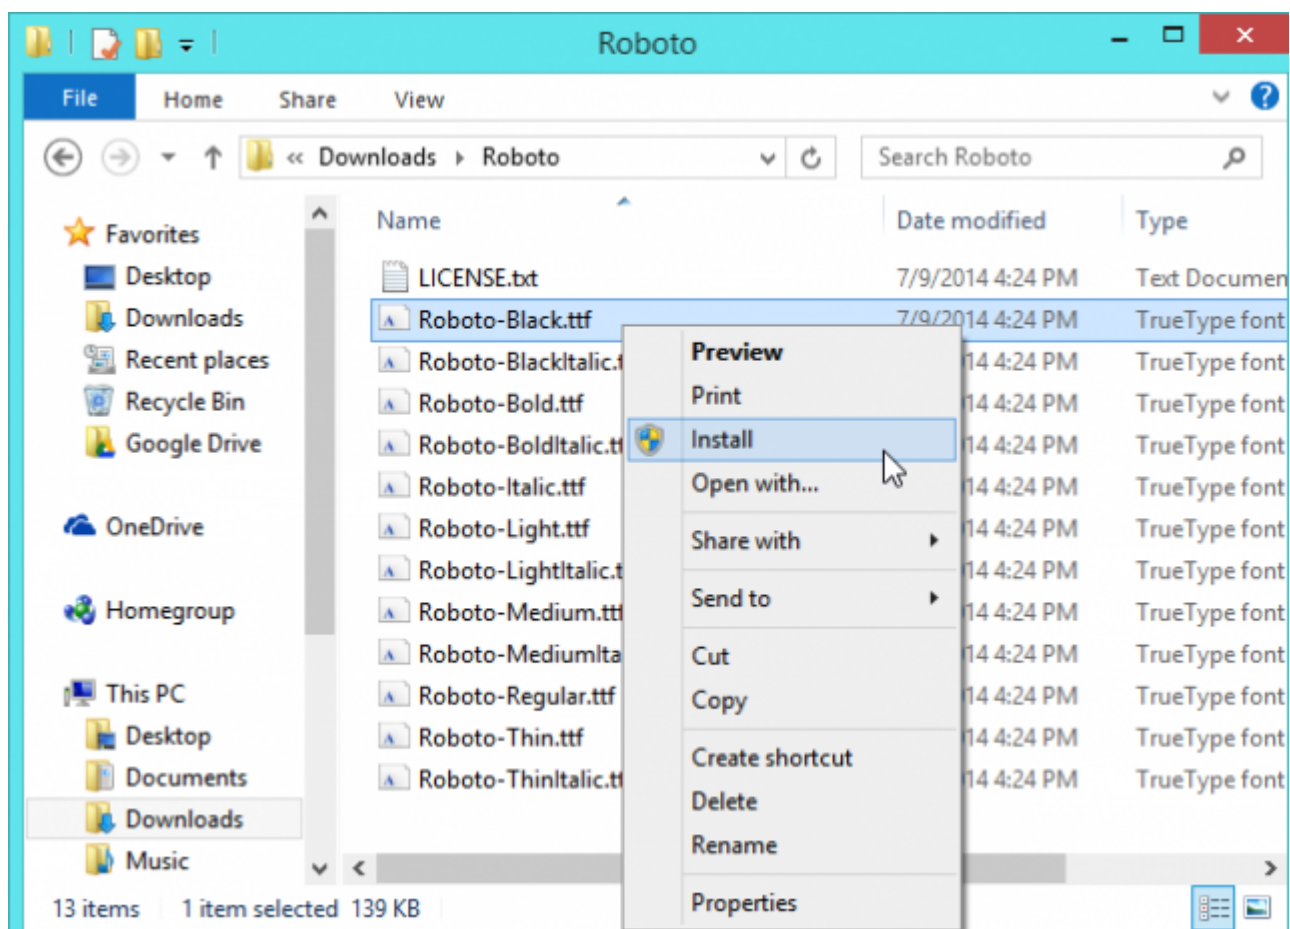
Roboto

File Home Share View

« Downloads › Roboto

Search Roboto

Favorites
Desktop
Downloads
Recent places
Recycle Bin
Google Drive

OneDrive

Homegroup

This PC
Desktop
Documents
Downloads
Music

| Name | Date modified | Type |
|---|---|---|
| LICENSE.txt | 7/9/2014 4:24 PM | Text Documen |
| Roboto-Black.ttf | 7/9/2014 4:24 PM | TrueType font |
| Roboto-BlackItalic.t | 14 4:24 PM | TrueType font |
| Roboto-Bold.ttf | 14 4:24 PM | TrueType font |
| Roboto-BoldItalic.t | 14 4:24 PM | TrueType font |
| Roboto-Italic.ttf | 14 4:24 PM | TrueType font |
| Roboto-Light.ttf | 14 4:24 PM | TrueType font |
| Roboto-LightItalic.t | 14 4:24 PM | TrueType font |
| Roboto-Medium.tt | 14 4:24 PM | TrueType font |
| Roboto-MediumIta | 14 4:24 PM | TrueType font |
| Roboto-Regular.ttf | 14 4:24 PM | TrueType font |
| Roboto-Thin.ttf | 14 4:24 PM | TrueType font |
| Roboto-ThinItalic.t | 14 4:24 PM | TrueType font |

Preview
Print
Install
Open with...
Share with
Send to
Cut
Copy
Create shortcut
Delete
Rename
Properties

13 items 1 item selected 139 KB